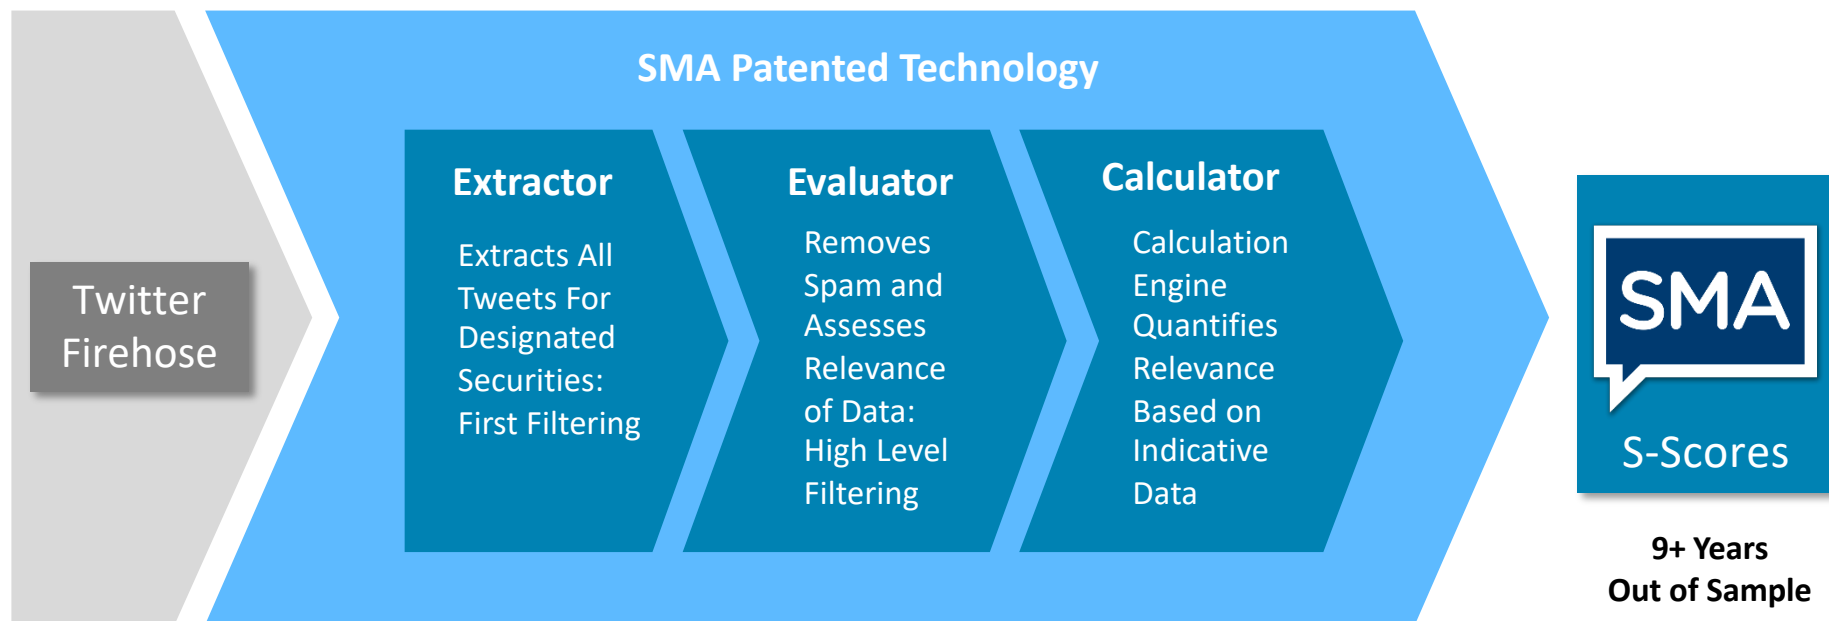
Twitter Firehose

SMA Patented Technology

Extractor

Extracts All Tweets For Designated Securities: First Filtering

Evaluator

Removes Spam and Assesses Relevance of Data: High Level Filtering

Calculator

Calculation Engine Quantifies Relevance Based on Indicative Data

SMA

S-Scores

9+ Years
Out of Sample